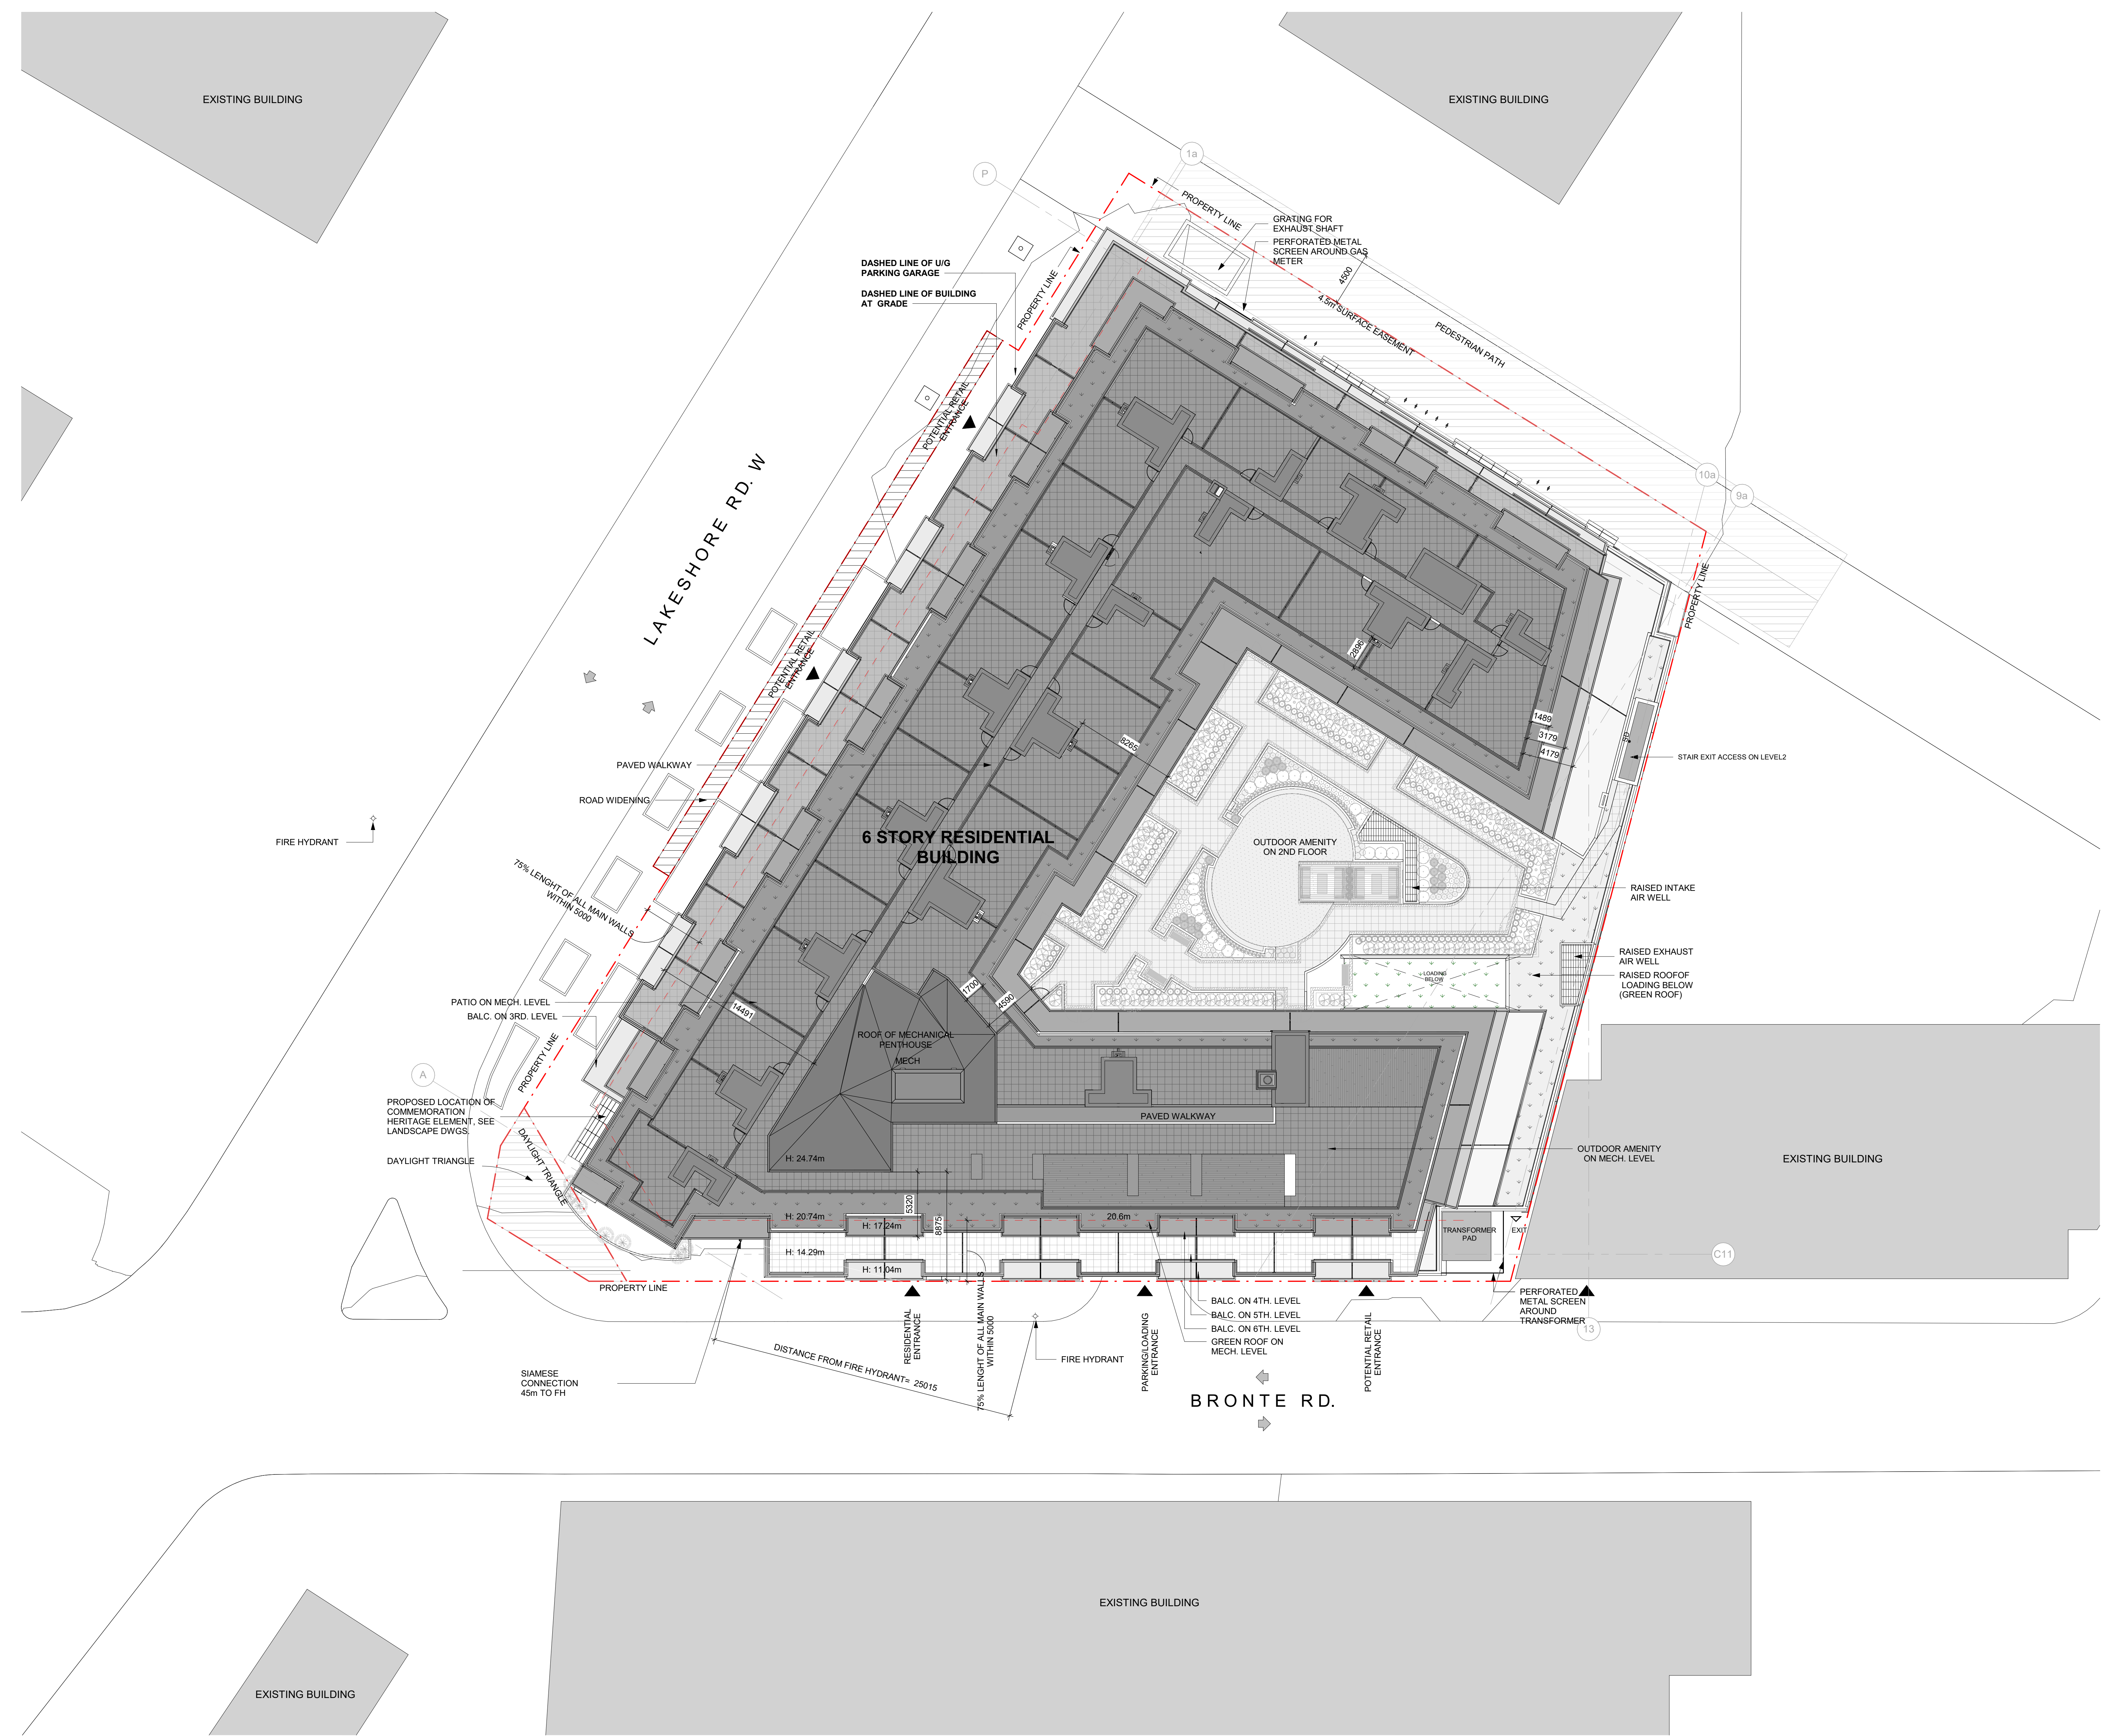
EXISTING BUILDING

EXISTING BUILDING

1a

P

PROPERTY LINE

GRATING FOR EXHAUST SHAFT

PERFORATED METAL SCREEN AROUND GAS METER

4500

4.5m SURFACE EASEMENT

PEDESTRIAN PATH

DASHED LINE OF U/G PARKING GARAGE

DASHED LINE OF BUILDING AT GRADE

PROPERTY LINE

POTENTIAL RETAIL ENTRANCE

LAKESHORE RD. W

10a

9a

PROPERTY LINE

2800

POTENTIAL RETAIL ENTRANCE

1489

3179

4179

8265

STAIR EXIT ACCESS ON LEVEL2

PAVED WALKWAY

ROAD WIDENING

FIRE HYDRANT

6 STORY RESIDENTIAL BUILDING

OUTDOOR AMENITY ON 2ND FLOOR

RAISED INTAKE AIR WELL

75% LENGHT OF ALL MAIN WALLS WITHIN 5000

RAISED EXHAUST AIR WELL

RAISED ROOFOF LOADING BELOW (GREEN ROOF)

LOADING BELOW

1700

4590

14491

PATIO ON MECH. LEVEL

BALC. ON 3RD. LEVEL

PROPERTY LINE

ROOF OF MECHANICAL PENTHOUSE

MECH

A

PROPOSED LOCATION OF COMMEMORATION HERITAGE ELEMENT, SEE LANDSCAPE DWGS.

PAVED WALKWAY

OUTDOOR AMENITY ON MECH. LEVEL

EXISTING BUILDING

DAYLIGHT TRIANGLE

DAYLIGHT TRIANGLE

H: 24.74m

5320

8875

H: 20.74m

H: 17.24m

20.6m

TRANSFORMER PAD

EXIT

H: 14.29m

H: 11.04m

C11

PROPERTY LINE

PERFORATED METAL SCREEN AROUND TRANSFORMER

13

BALC. ON 4TH. LEVEL

BALC. ON 5TH. LEVEL

BALC. ON 6TH. LEVEL

GREEN ROOF ON MECH. LEVEL

RESIDENTIAL ENTRANCE

75% LENGHT OF ALL MAIN WALLS WITHIN 5000

FIRE HYDRANT

PARKING/LOADING ENTRANCE

POTENTIAL RETAIL ENTRANCE

SIAMESE CONNECTION 45m TO FH

DISTANCE FROM FIRE HYDRANT= 25015

BRONTE RD.

EXISTING BUILDING

EXISTING BUILDING